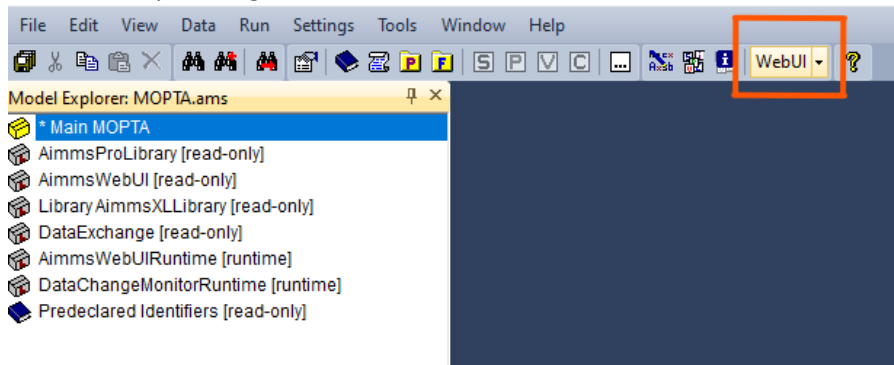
File Edit View Data Run Settings Tools Window Help

P F S P V C ... WebUI

Model Explorer: MOPTA.ams

* Main MOPTA
AimmsProLibrary [read-only]
AimmsWebUI [read-only]
Library AimmsXLLibrary [read-only]
DataExchange [read-only]
AimmsWebUIRuntime [runtime]
DataChangeMonitorRuntime [runtime]
Predeclared Identifiers [read-only]